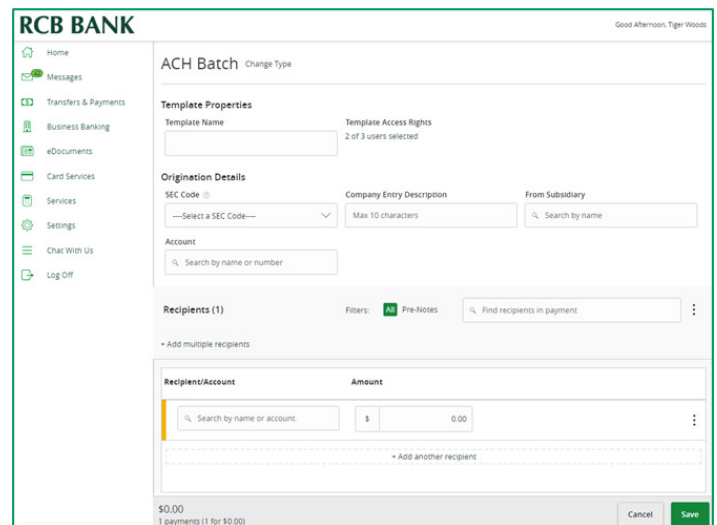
RCB BANK

Good Afternoon, Tiger Woods

Home
Messages
Transfers & Payments
Business Banking
eDocuments
Card Services
Services
Settings
Chat With Us
Log Off

ACH Batch Change Type

Template Properties

Template Name

Template Access Rights
2 of 3 users selected

Origination Details

SEC Code
----Select a SEC Code----

Company Entry Description
Max 10 characters

From Subsidiary
Search by name

Account
Search by name or number

Recipients (1)

Filters: All Pre-Notes

Find recipients in payment

+ Add multiple recipients

| Recipient/Account | Amount |
|---|---|
| Search by name or account. | $ 0.00 |

+ Add another recipient

$0.00
1 payments (1 for $0.00)

Cancel
Save